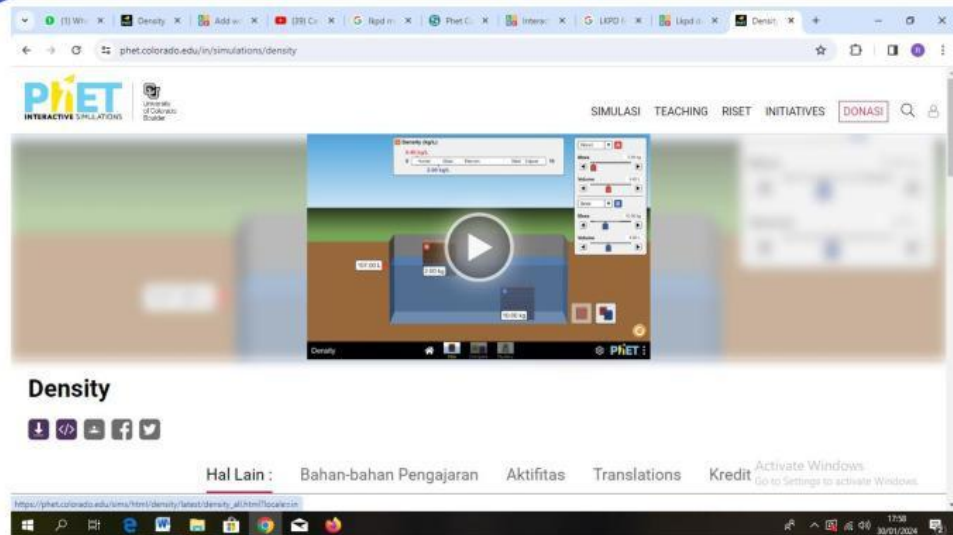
(1) Wh × Density × Add × (39) Cr × G lkpd × Phet C × Intera × G LKPD × Lkpd × Density × +

phet.colorado.edu/in/simulations/density

PhET INTERACTIVE SIMULATIONS University of Colorado Boulder

SIMULASI TEACHING RISET INITIATIVES DONASI

Density (kg/L)
0.60 kg/L

107.00 L
3.00 kg
10.00 kg

Mass
Volume
Mass
Volume

Density PhET

Density

Hal Lain : Bahan-bahan Pengajaran Aktifitas Translations Kredit

Activate Windows
Go to Settings to activate Windows.

https://phet.colorado.edu/sims/html/density/latest/density_all.html?locale=in

17:58
30/01/2024